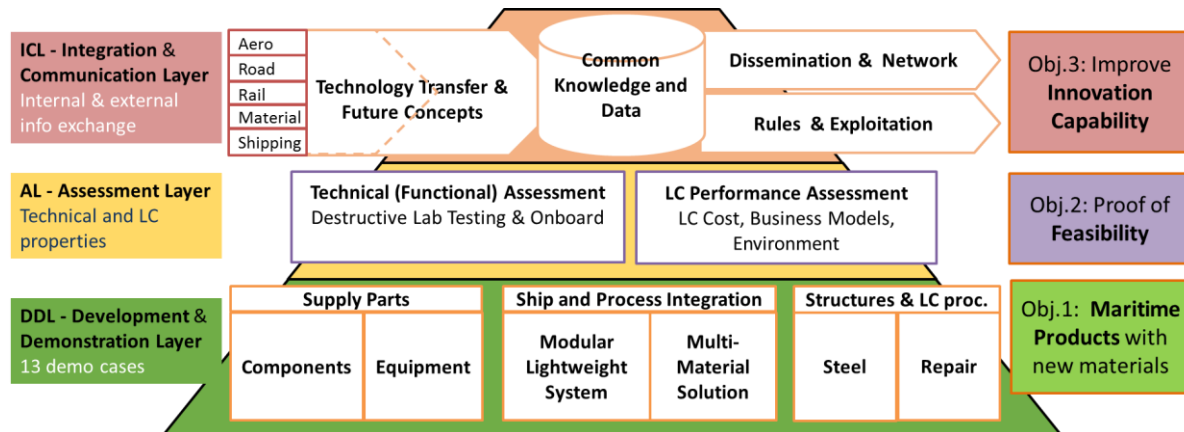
ICL - Integration & Communication Layer
Internal & external info exchange

Aero
Road
Rail
Material
Shipping

Technology Transfer & Future Concepts

Common Knowledge and Data

Dissemination & Network

Rules & Exploitation

Obj.3: Improve Innovation Capability

AL - Assessment Layer
Technical and LC properties

Technical (Functional) Assessment
Destructive Lab Testing & Onboard

LC Performance Assessment
LC Cost, Business Models, Environment

Obj.2: Proof of Feasibility

DDL - Development & Demonstration Layer
13 demo cases

Supply Parts

Components

Equipment

Ship and Process Integration

Modular Lightweight System

Multi-Material Solution

Structures & LC proc.

Steel

Repair

Obj.1: Maritime Products with new materials